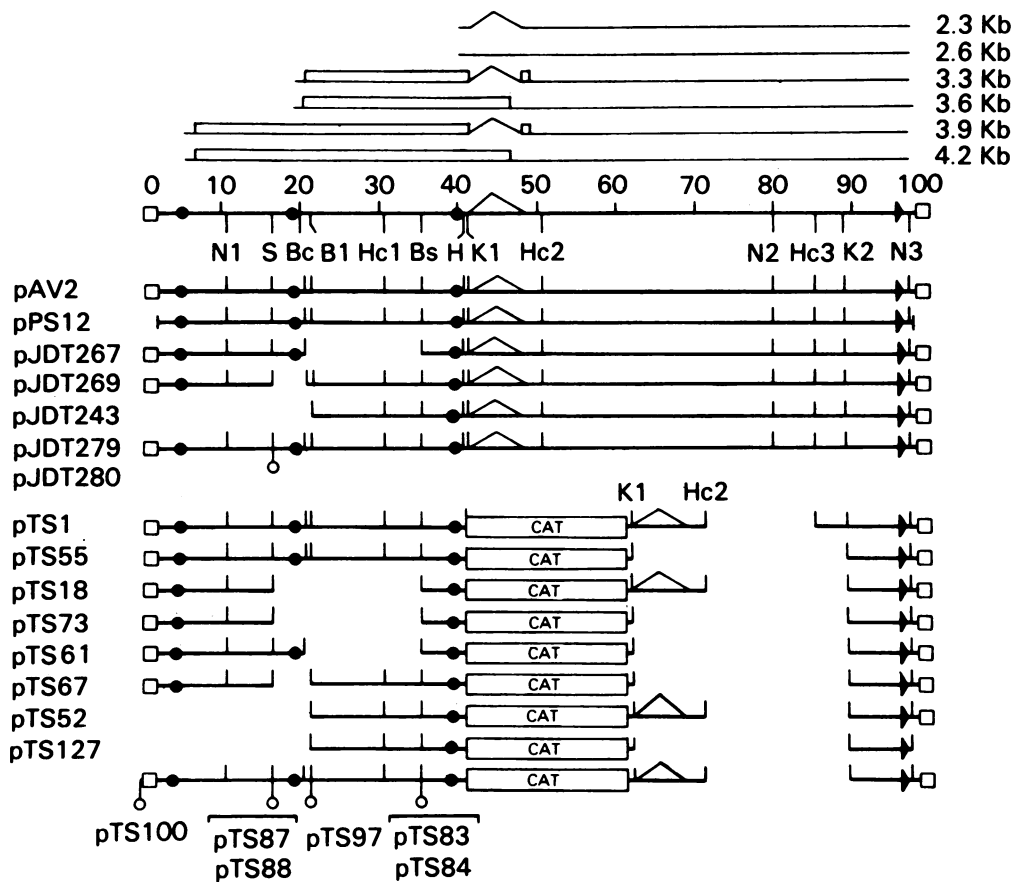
2.3 Kb
2.6 Kb
3.3 Kb
3.6 Kb
3.9 Kb
4.2 Kb

0 10 20 30 40 50 60 70 80 90 100

N1 S Bc B1 Hc1 Bs H K1 Hc2 N2 Hc3 K2 N3

pAV2
pPS12
pJDT267
pJDT269
pJDT243
pJDT279
pJDT280

K1 Hc2

pTS1 CAT
pTS55 CAT
pTS18 CAT
pTS73 CAT
pTS61 CAT
pTS67 CAT
pTS52 CAT
pTS127 CAT
CAT

pTS100 pTS87 pTS88 pTS97 pTS83 pTS84